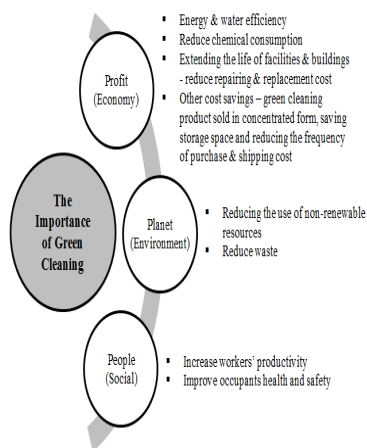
Profit
(Economy)

- Energy & water efficiency
- Reduce chemical consumption
- Extending the life of facilities & buildings - reduce repairing & replacement cost
- Other cost savings – green cleaning product sold in concentrated form, saving storage space and reducing the frequency of purchase & shipping cost

The Importance of Green Cleaning

Planet
(Environment)

- Reducing the use of non-renewable resources
- Reduce waste

People
(Social)

- Increase workers' productivity
- Improve occupants health and safety